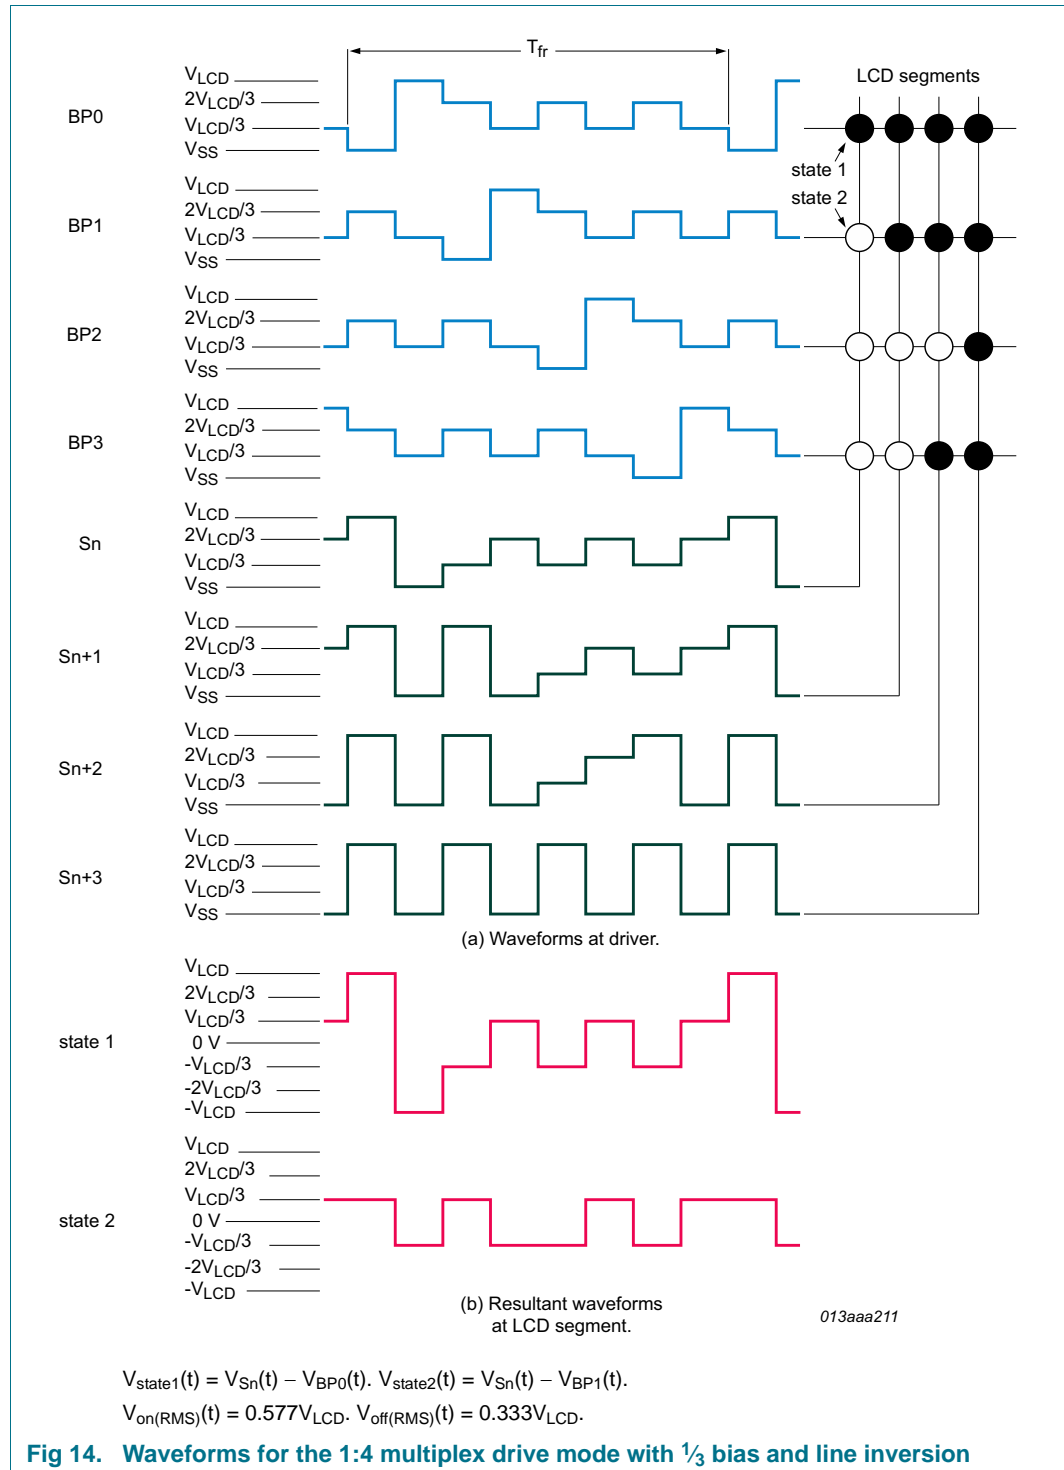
$T_{fr}$

LCD segments

BP0
$V_{LCD}$
$2V_{LCD}/3$
$V_{LCD}/3$
$V_{SS}$

state 1
state 2

BP1
$V_{LCD}$
$2V_{LCD}/3$
$V_{LCD}/3$
$V_{SS}$

BP2
$V_{LCD}$
$2V_{LCD}/3$
$V_{LCD}/3$
$V_{SS}$

BP3
$V_{LCD}$
$2V_{LCD}/3$
$V_{LCD}/3$
$V_{SS}$

Sn
$V_{LCD}$
$2V_{LCD}/3$
$V_{LCD}/3$
$V_{SS}$

Sn+1
$V_{LCD}$
$2V_{LCD}/3$
$V_{LCD}/3$
$V_{SS}$

Sn+2
$V_{LCD}$
$2V_{LCD}/3$
$V_{LCD}/3$
$V_{SS}$

Sn+3
$V_{LCD}$
$2V_{LCD}/3$
$V_{LCD}/3$
$V_{SS}$

(a) Waveforms at driver.

state 1
$V_{LCD}$
$2V_{LCD}/3$
$V_{LCD}/3$
0 V
$-V_{LCD}/3$
$-2V_{LCD}/3$
$-V_{LCD}$

state 2
$V_{LCD}$
$2V_{LCD}/3$
$V_{LCD}/3$
0 V
$-V_{LCD}/3$
$-2V_{LCD}/3$
$-V_{LCD}$

(b) Resultant waveforms at LCD segment.

013aaa211

$V_{state1}(t) = V_{Sn}(t) - V_{BP0}(t)$. $V_{state2}(t) = V_{Sn}(t) - V_{BP1}(t)$.
$V_{on(RMS)}(t) = 0.577V_{LCD}$. $V_{off(RMS)}(t) = 0.333V_{LCD}$.

Fig 14. Waveforms for the 1:4 multiplex drive mode with $\frac{1}{3}$ bias and line inversion